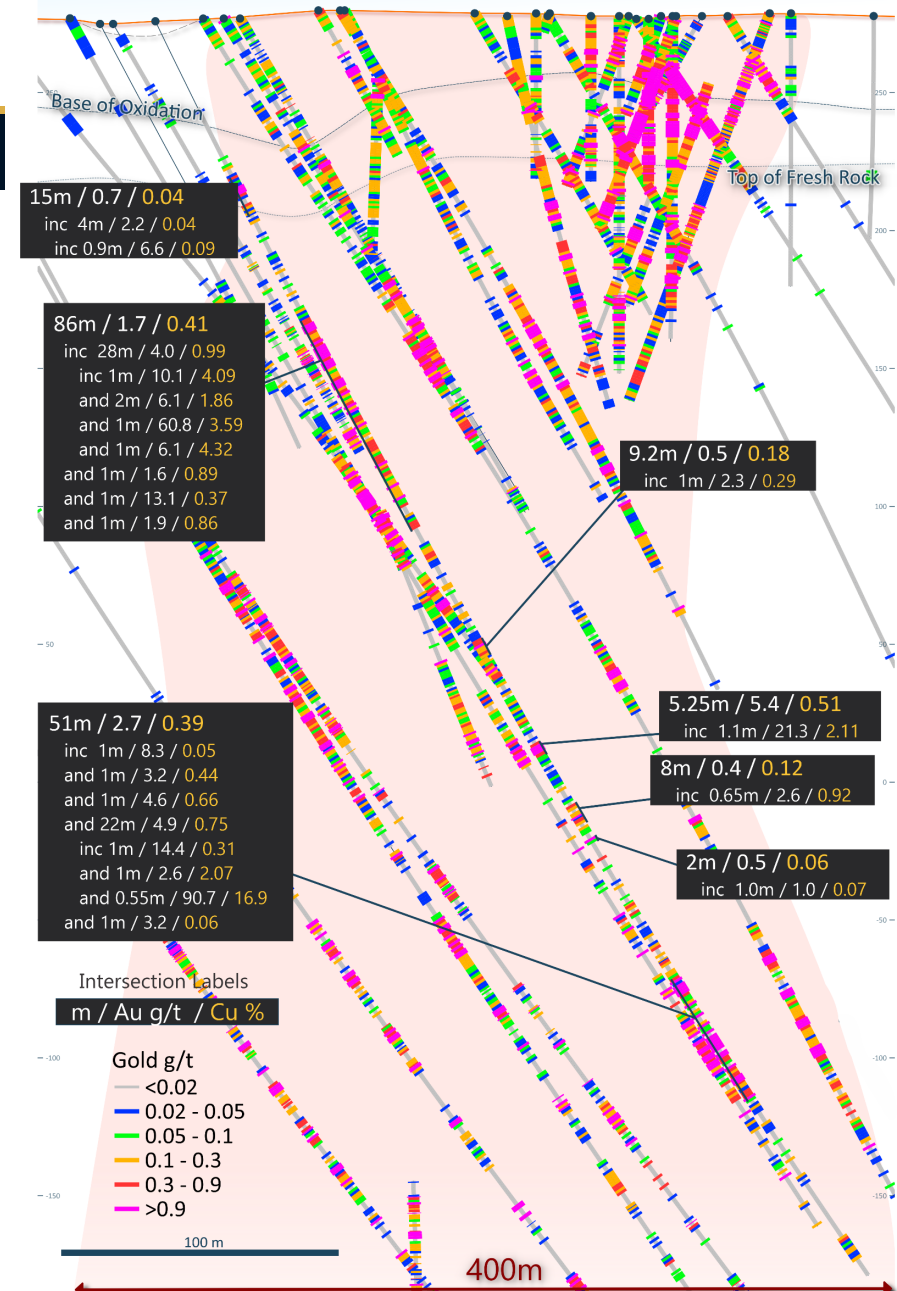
Base of Oxidation

Top of Fresh Rock

15m / 0.7 / 0.04
inc 4m / 2.2 / 0.04
inc 0.9m / 6.6 / 0.09

86m / 1.7 / 0.41
inc 28m / 4.0 / 0.99
inc 1m / 10.1 / 4.09
and 2m / 6.1 / 1.86
and 1m / 60.8 / 3.59
and 1m / 6.1 / 4.32
and 1m / 1.6 / 0.89
and 1m / 13.1 / 0.37
and 1m / 1.9 / 0.86

9.2m / 0.5 / 0.18
inc 1m / 2.3 / 0.29

5.25m / 5.4 / 0.51
inc 1.1m / 21.3 / 2.11

8m / 0.4 / 0.12
inc 0.65m / 2.6 / 0.92

2m / 0.5 / 0.06
inc 1.0m / 1.0 / 0.07

51m / 2.7 / 0.39
inc 1m / 8.3 / 0.05
and 1m / 3.2 / 0.44
and 1m / 4.6 / 0.66
and 22m / 4.9 / 0.75
inc 1m / 14.4 / 0.31
and 1m / 2.6 / 2.07
and 0.55m / 90.7 / 16.9
and 1m / 3.2 / 0.06

Intersection Labels
m / Au g/t / Cu %

Gold g/t
<0.02
0.02 - 0.05
0.05 - 0.1
0.1 - 0.3
0.3 - 0.9
>0.9

250
200
150
100
50
0
-50
-100
-150

100 m

400m